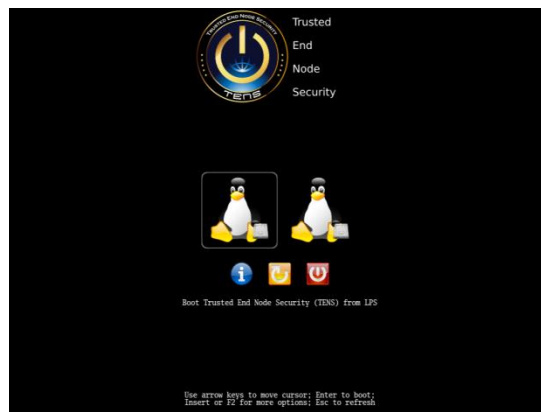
TRUSTED END NODE SECURITY

TENS

Trusted

End

Node

Security

Boot Trusted End Node Security (TENS) from LPS

Use arrow keys to move cursor; Enter to boot;
Insert or F2 for more options; Esc to refresh